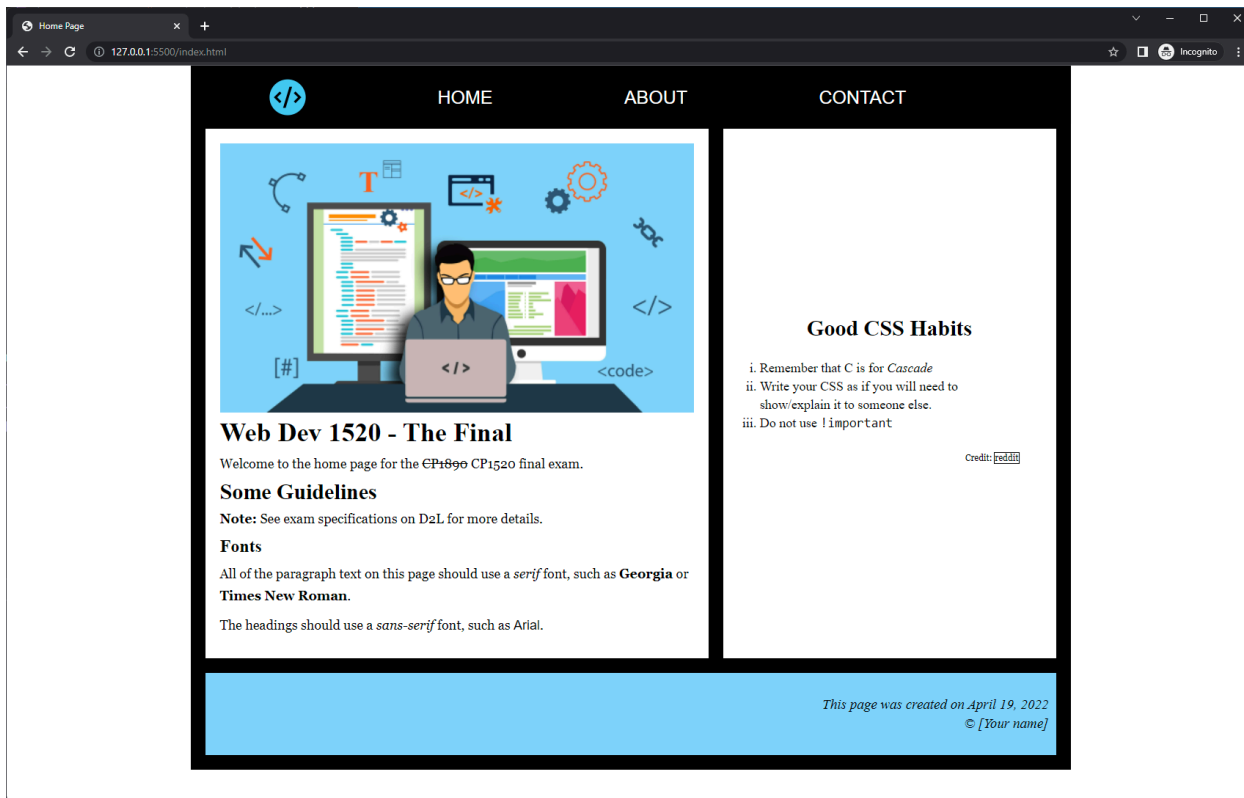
Home Page
127.0.0.1:5500/index.html
Incognito

HOME ABOUT CONTACT

T
</>
</...>
</>
[#]
</>
<code>

Web Dev 1520 - The Final

Welcome to the home page for the ~~CP1890~~ CP1520 final exam.

Some Guidelines

**Note:** See exam specifications on D2L for more details.

Fonts

All of the paragraph text on this page should use a *serif* font, such as **Georgia** or **Times New Roman**.

The headings should use a *sans-serif* font, such as Arial.

Good CSS Habits

i. Remember that C is for *Cascade*
ii. Write your CSS as if you will need to show/explain it to someone else.
iii. Do not use !important

Credit: reddit

*This page was created on April 19, 2022*
*© [Your name]*